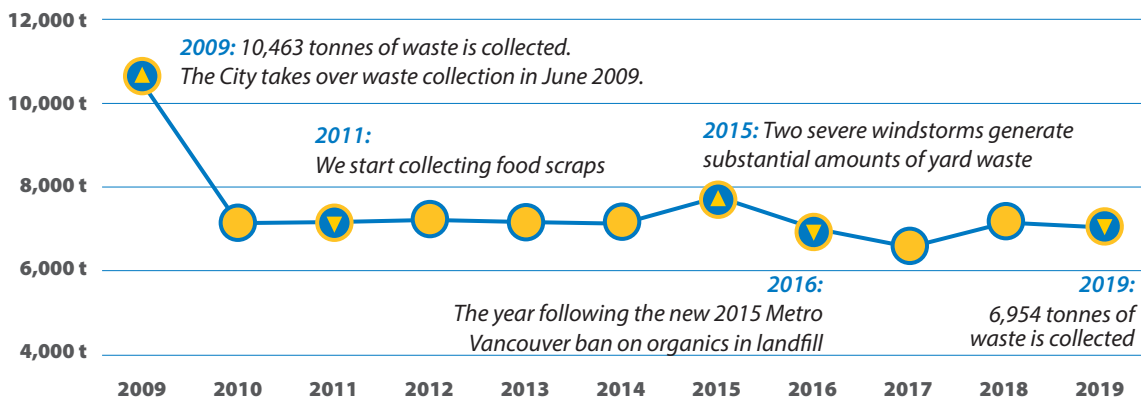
12,000 t

10,000 t

8,000 t

6,000 t

4,000 t

2009: 10,463 tonnes of waste is collected. The City takes over waste collection in June 2009.

2011: We start collecting food scraps

2015: Two severe windstorms generate substantial amounts of yard waste

2016: The year following the new 2015 Metro Vancouver ban on organics in landfill

2019: 6,954 tonnes of waste is collected

2009 2010 2011 2012 2013 2014 2015 2016 2017 2018 2019